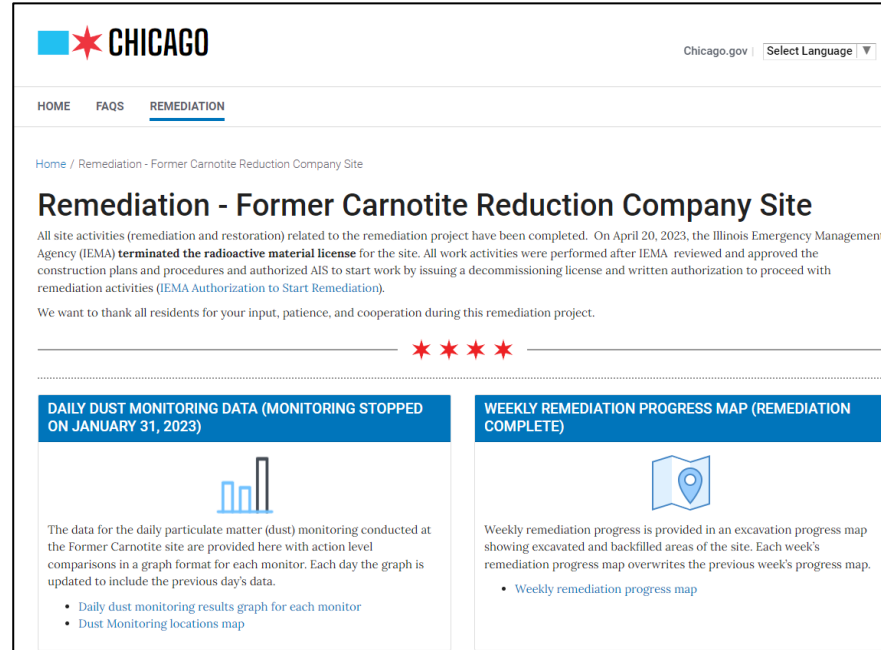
CHICAGO

Chicago.gov | Select Language ▼

HOME FAQS REMEDIATION

Home / Remediation - Former Carnotite Reduction Company Site

Remediation - Former Carnotite Reduction Company Site

All site activities (remediation and restoration) related to the remediation project have been completed. On April 20, 2023, the Illinois Emergency Management Agency (IEMA) terminated the radioactive material license for the site. All work activities were performed after IEMA reviewed and approved the construction plans and procedures and authorized AIS to start work by issuing a decommissioning license and written authorization to proceed with remediation activities (IEMA Authorization to Start Remediation).

We want to thank all residents for your input, patience, and cooperation during this remediation project.

DAILY DUST MONITORING DATA (MONITORING STOPPED ON JANUARY 31, 2023)

The data for the daily particulate matter (dust) monitoring conducted at the Former Carnotite site are provided here with action level comparisons in a graph format for each monitor. Each day the graph is updated to include the previous day's data.

- Daily dust monitoring results graph for each monitor
- Dust Monitoring locations map

WEEKLY REMEDIATION PROGRESS MAP (REMEDIATION COMPLETE)

Weekly remediation progress is provided in an excavation progress map showing excavated and backfilled areas of the site. Each week's remediation progress map overwrites the previous week's progress map.

- Weekly remediation progress map